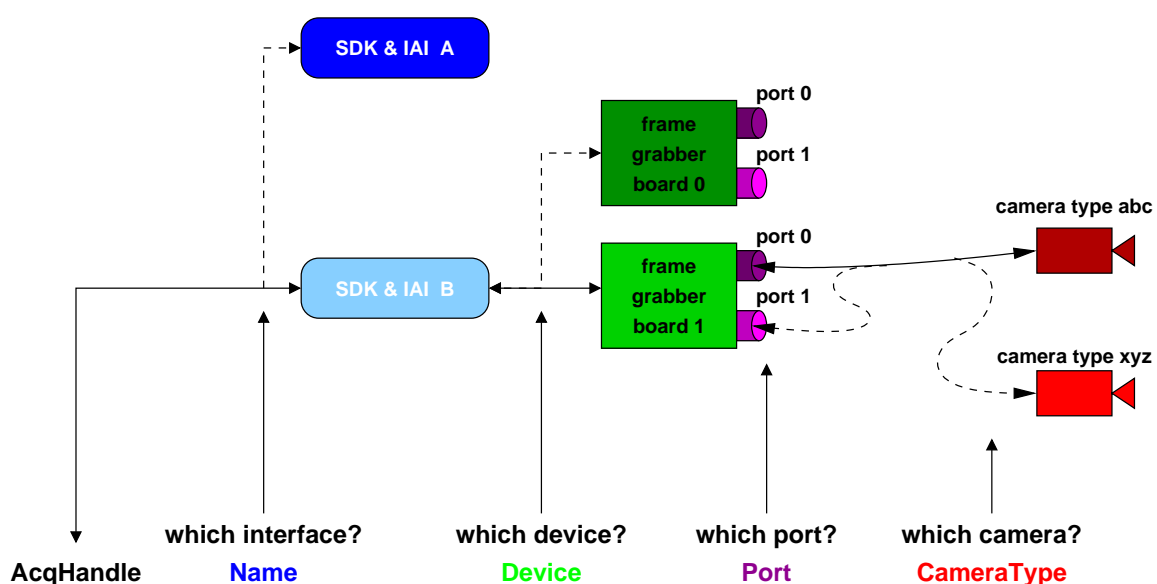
SDK & IAI A

frame grabber board 0

port 0

port 1

camera type abc

SDK & IAI B

frame grabber board 1

port 0

port 1

camera type xyz

which interface?

which device?

which port?

which camera?

AcqHandle

Name

Device

Port

CameraType